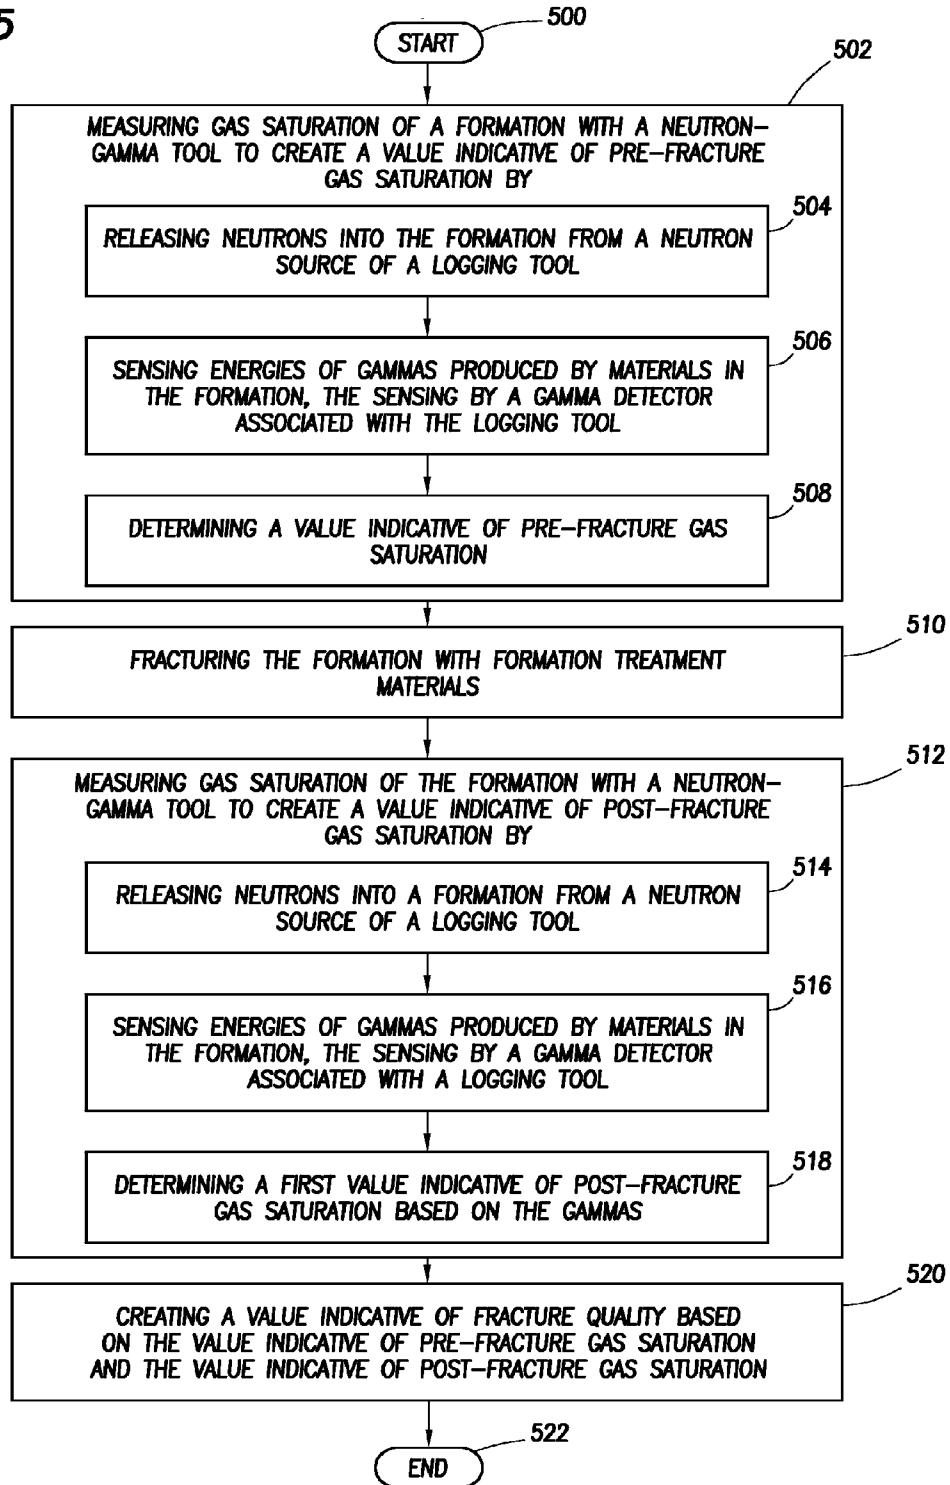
5

START 500

502

MEASURING GAS SATURATION OF A FORMATION WITH A NEUTRON-GAMMA TOOL TO CREATE A VALUE INDICATIVE OF PRE-FRACTURE GAS SATURATION BY

504

RELEASING NEUTRONS INTO THE FORMATION FROM A NEUTRON SOURCE OF A LOGGING TOOL

506

SENSING ENERGIES OF GAMMAS PRODUCED BY MATERIALS IN THE FORMATION, THE SENSING BY A GAMMA DETECTOR ASSOCIATED WITH THE LOGGING TOOL

508

DETERMINING A VALUE INDICATIVE OF PRE-FRACTURE GAS SATURATION

510

FRACTURING THE FORMATION WITH FORMATION TREATMENT MATERIALS

512

MEASURING GAS SATURATION OF THE FORMATION WITH A NEUTRON-GAMMA TOOL TO CREATE A VALUE INDICATIVE OF POST-FRACTURE GAS SATURATION BY

514

RELEASING NEUTRONS INTO A FORMATION FROM A NEUTRON SOURCE OF A LOGGING TOOL

516

SENSING ENERGIES OF GAMMAS PRODUCED BY MATERIALS IN THE FORMATION, THE SENSING BY A GAMMA DETECTOR ASSOCIATED WITH A LOGGING TOOL

518

DETERMINING A FIRST VALUE INDICATIVE OF POST-FRACTURE GAS SATURATION BASED ON THE GAMMAS

520

CREATING A VALUE INDICATIVE OF FRACTURE QUALITY BASED ON THE VALUE INDICATIVE OF PRE-FRACTURE GAS SATURATION AND THE VALUE INDICATIVE OF POST-FRACTURE GAS SATURATION

522

END